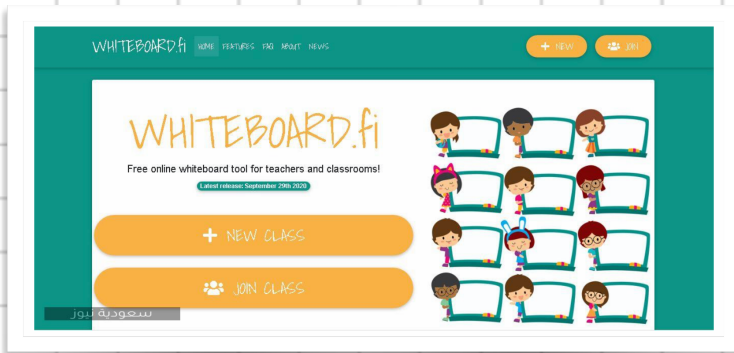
WHITEBOARD.fi HOME FEATURES FAQ ABOUT NEWS

+ NEW JOIN

WHITEBOARD.fi

Free online whiteboard tool for teachers and classrooms!

Latest release: September 29th 2020

+ NEW CLASS

JOIN CLASS

سعودية نيوز